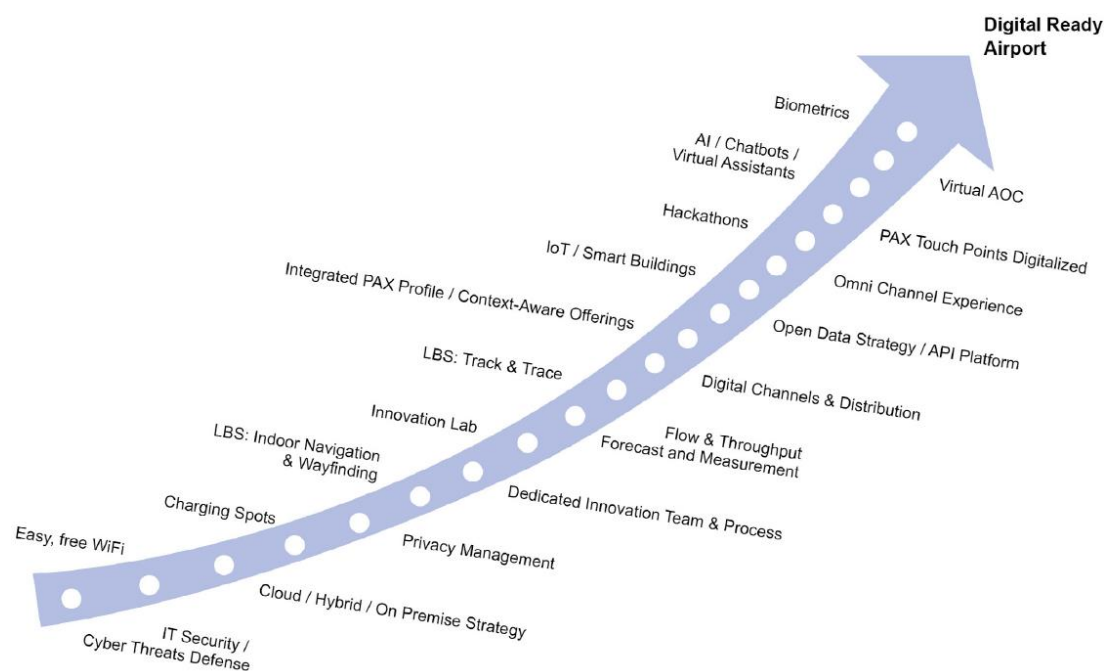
Digital Ready Airport

Biometrics

AI / Chatbots / Virtual Assistants

Virtual AOC

Hackathons

PAX Touch Points Digitalized

IoT / Smart Buildings

Omni Channel Experience

Integrated PAX Profile / Context-Aware Offerings

Open Data Strategy / API Platform

LBS: Track & Trace

Digital Channels & Distribution

Innovation Lab

Flow & Throughput Forecast and Measurement

LBS: Indoor Navigation & Wayfinding

Dedicated Innovation Team & Process

Charging Spots

Privacy Management

Easy, free WiFi

Cloud / Hybrid / On Premise Strategy

IT Security / Cyber Threats Defense